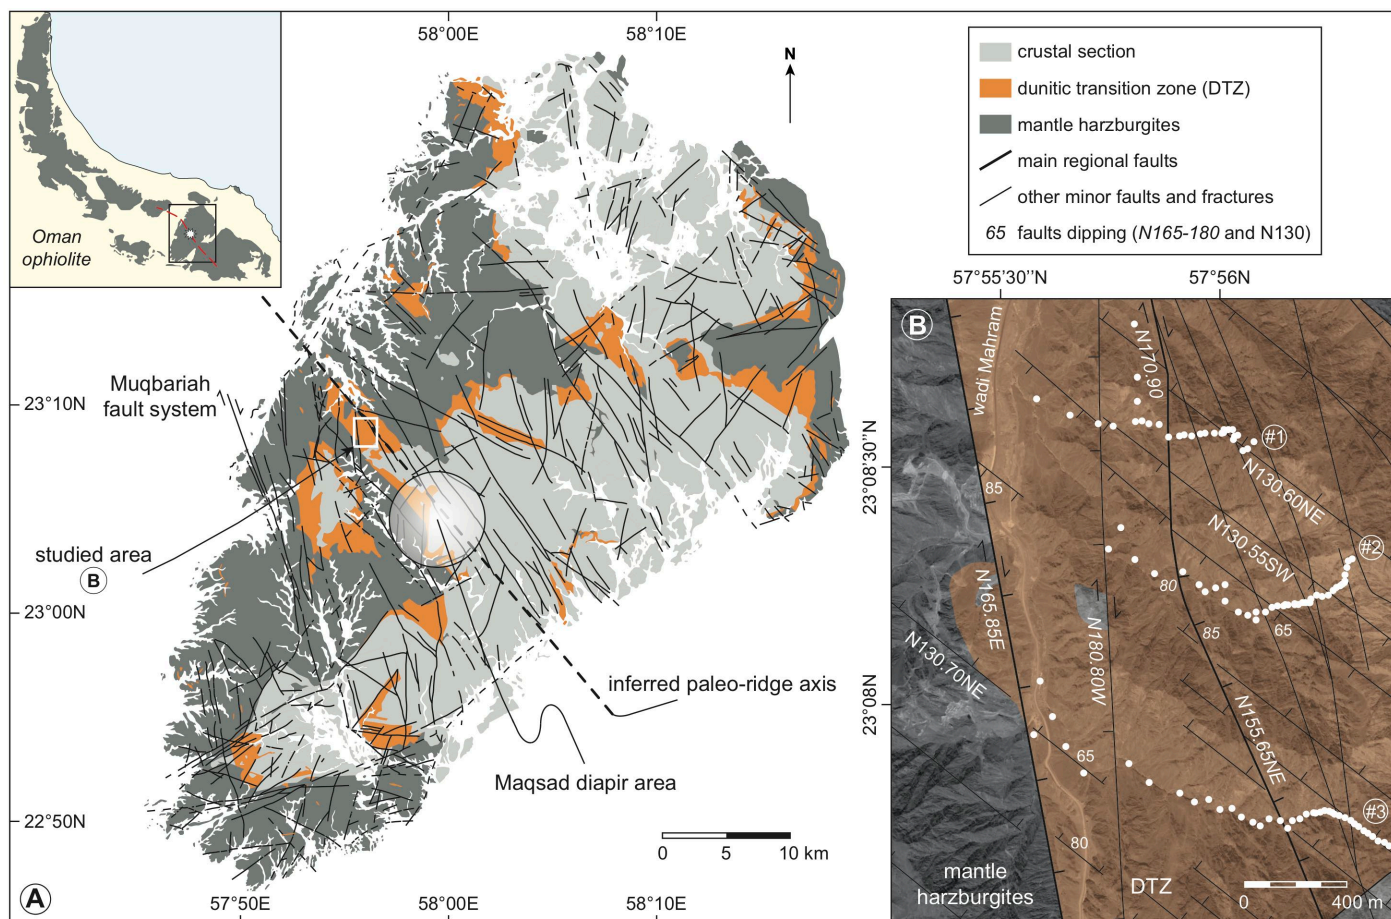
Oman ophiolite

58°00E

58°10E

N

crustal section

dunitic transition zone (DTZ)

mantle harzburgites

main regional faults

other minor faults and fractures

65 faults dipping (N165-180 and N130)

57°55'30''N

57°56N

23°10N

Muqbariah fault system

studied area

B

23°00N

22°50N

inferred paleo-ridge axis

Maqsad diapir area

0 5 10 km

A

57°50E

58°00E

58°10E

B

wadi Mahram

N170.90

#1

23°08'30''N

N130.60NE

85

N130.55SW

#2

80

N165.85E

85

65

N180.80W

N130.70NE

23°08N

65

N155.65NE

#3

80

mantle harzburgites

DTZ

0

400 m